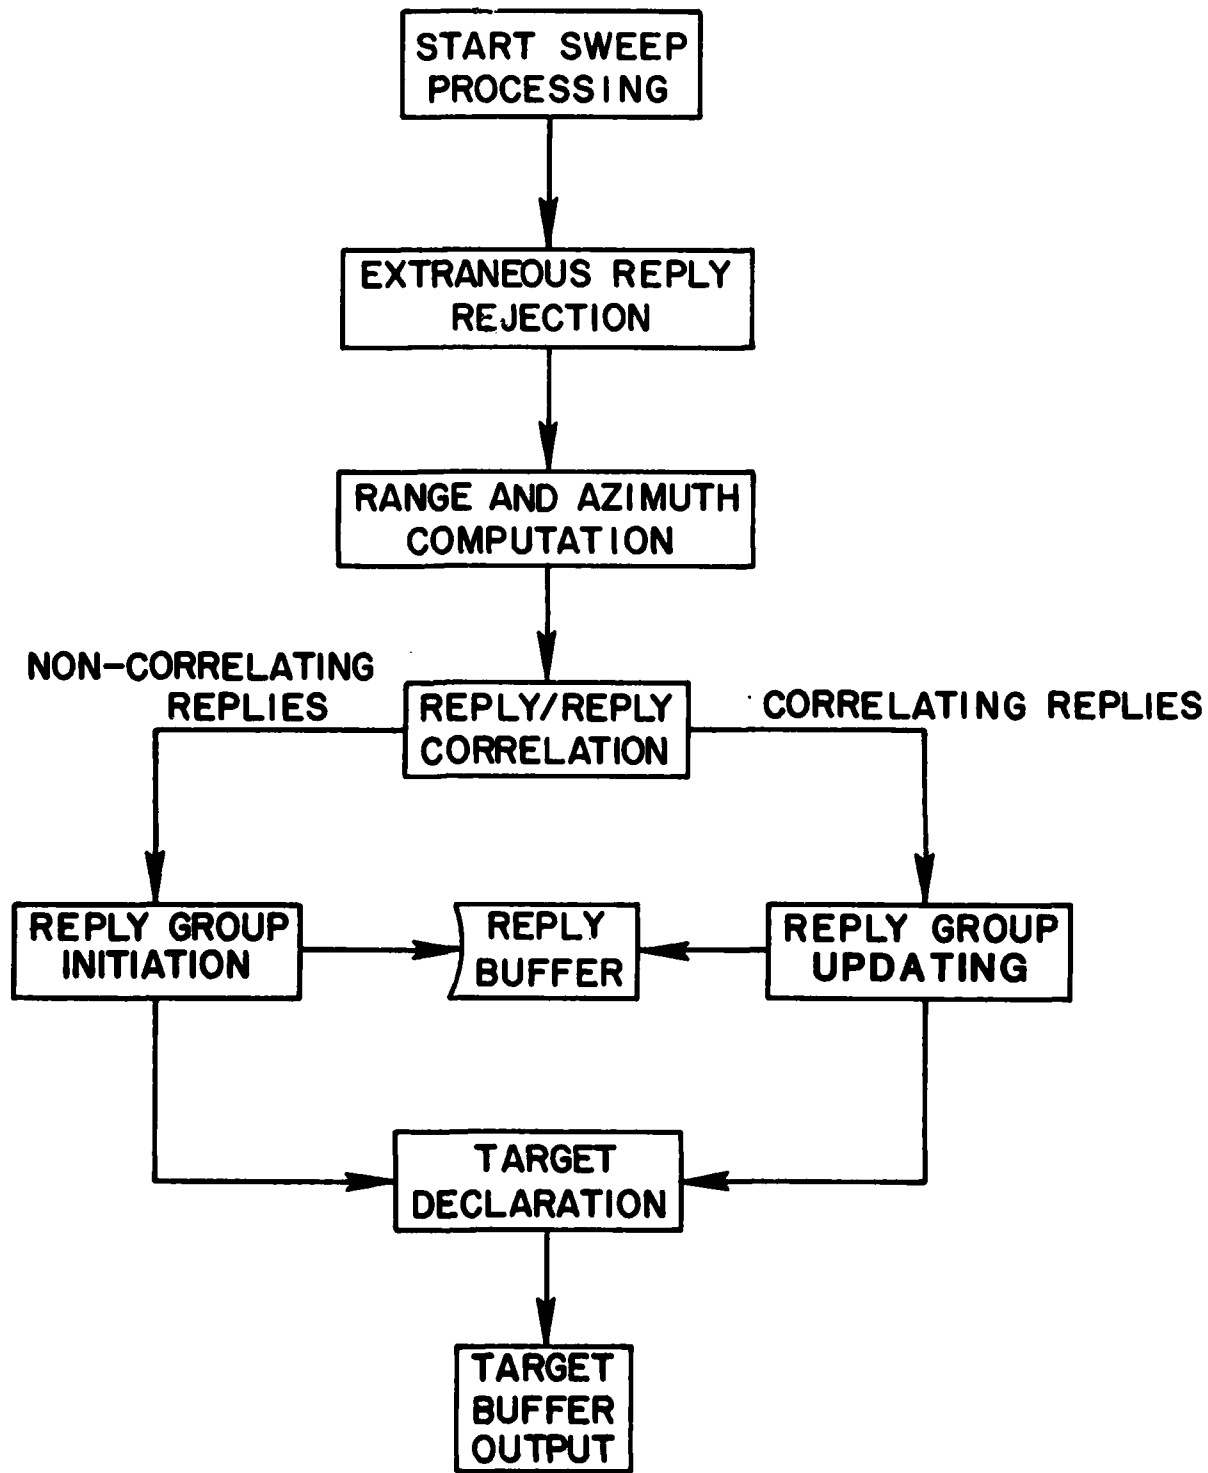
START SWEEP PROCESSING

EXTRANEOUS REPLY REJECTION

RANGE AND AZIMUTH COMPUTATION

NON-CORRELATING REPLIES

REPLY/REPLY CORRELATION

CORRELATING REPLIES

REPLY GROUP INITIATION

REPLY BUFFER

REPLY GROUP UPDATING

TARGET DECLARATION

TARGET BUFFER OUTPUT